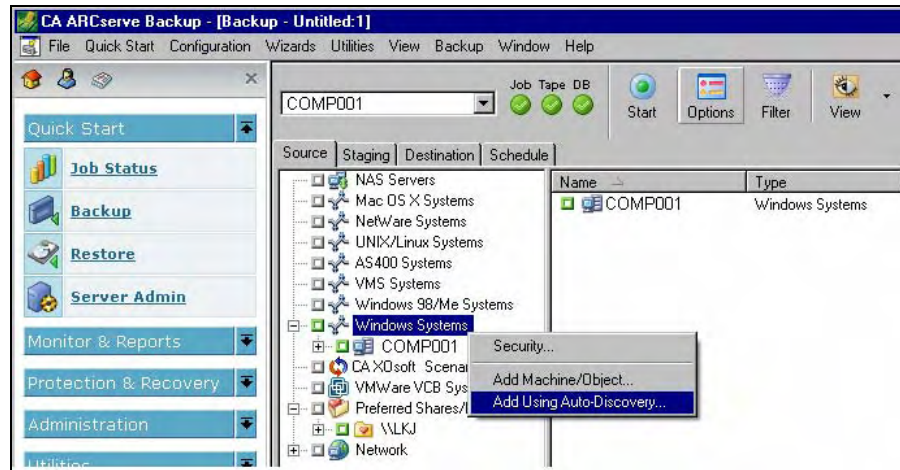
CA ARCserve Backup - [Backup - Untitled:1]

File Quick Start Configuration Wizards Utilities View Backup Window Help

Quick Start

Job Status

Backup

Restore

Server Admin

Monitor & Reports

Protection & Recovery

Administration

Utilities

COMP001

Job Tape DB

Start Options Filter View

Source Staging Destination Schedule

NAS Servers
Mac OS X Systems
NetWare Systems
UNIX/Linux Systems
AS400 Systems
VMS Systems
Windows 98/Me Systems
Windows Systems
COMP001
CA XOsoft Scenar
VMWare VCB Sys
Preferred Shares/I
\\LKJ
Network

Security...
Add Machine/Object...
Add Using Auto-Discovery...

| Name | Type |
|---|---|
| COMP001 | Windows Systems |